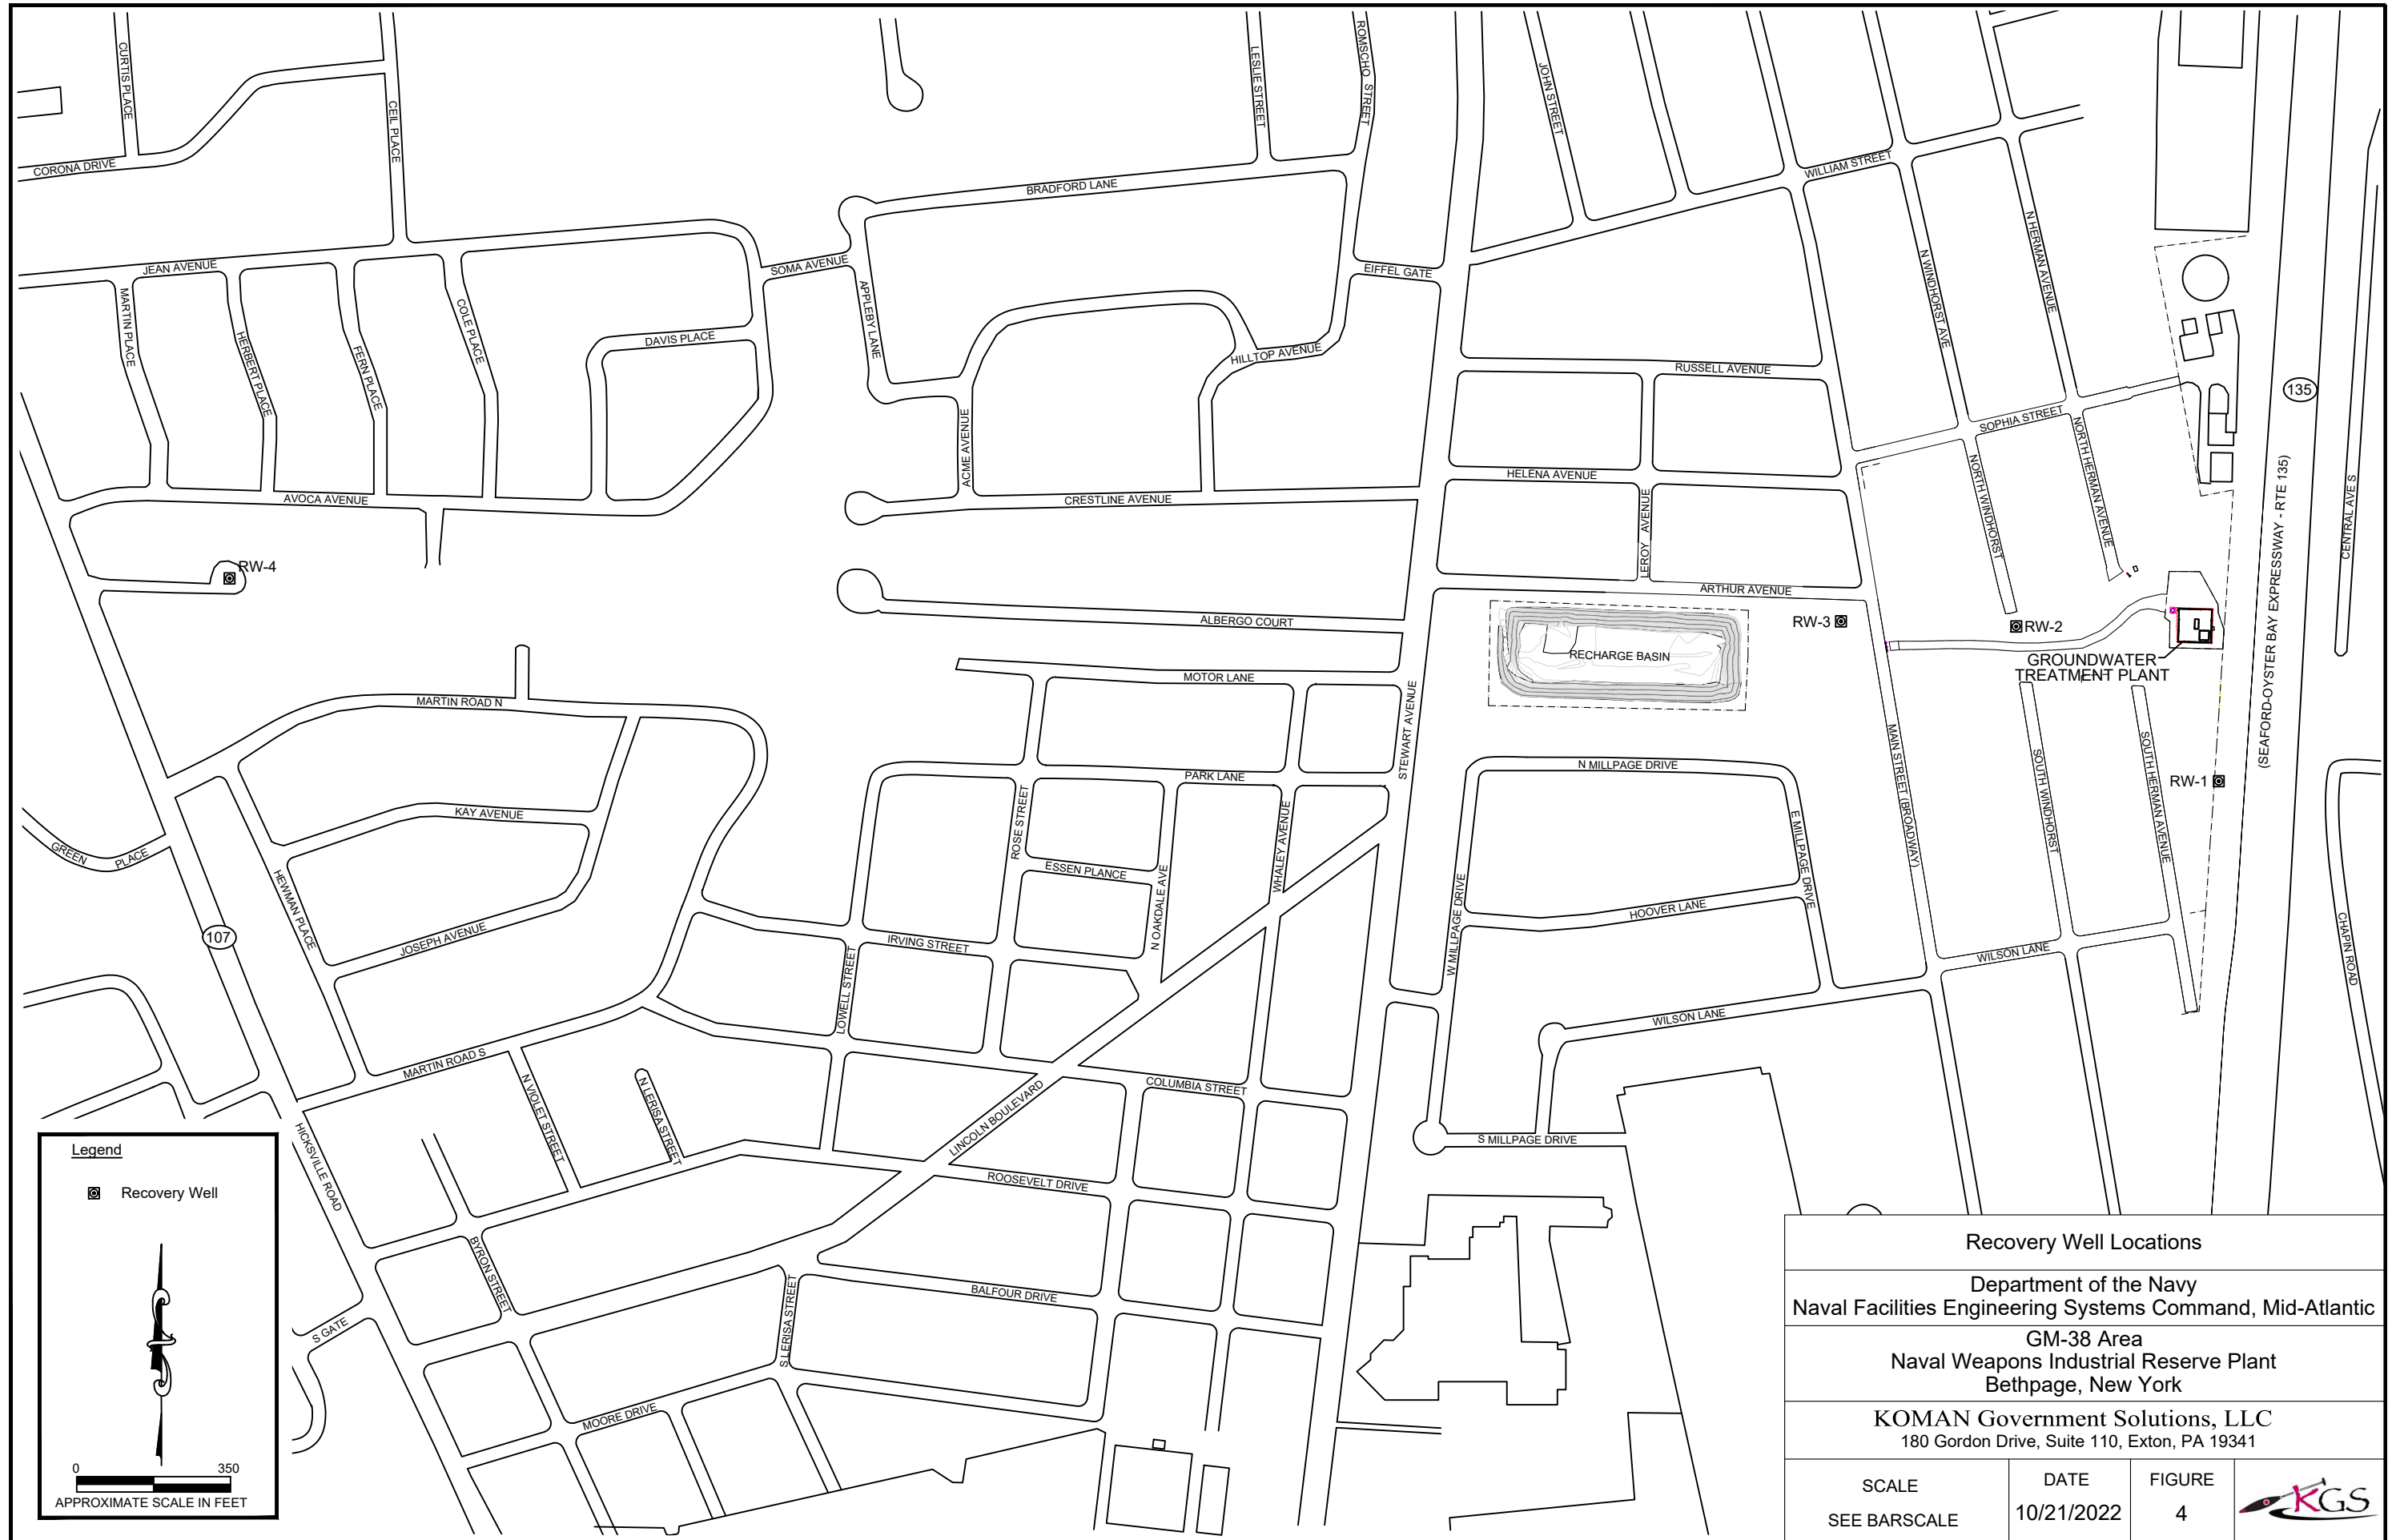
CURTIS PLACE
CORONA DRIVE
CEIL PLACE
LESLIE STREET
ROMSCHO STREET
JOHN STREET
WILLIAM STREET
BRADFORD LANE
JEAN AVENUE
SOMA AVENUE
EIFFEL GATE
MARTIN PLACE
HERBERT PLACE
FERN PLACE
COLE PLACE
DAVIS PLACE
APPLEBY LANE
HILLTOP AVENUE
RUSSELL AVENUE
N WINDHORST AVE
N HERMAN AVENUE
SOPHIA STREET
135
ACME AVENUE
HELENA AVENUE
NORTH WINDHORST
NORTH HERMAN AVENUE
AVOCA AVENUE
CRESTLINE AVENUE
LEROY AVENUE
CENTRAL AVE S
RW-4
ARTHUR AVENUE
ALBERGO COURT
RW-3
RECHARGE BASIN
RW-2
GROUNDWATER TREATMENT PLANT
(SEAFORD-OYSTER BAY EXPRESSWAY - RTE 135)
MOTOR LANE
MARTIN ROAD N
STEWART AVENUE
MAIN STREET (BROADWAY)
SOUTH WINDHORST
SOUTH HERMAN AVENUE
PARK LANE
N MILLPAGE DRIVE
RW-1
KAY AVENUE
ROSE STREET
WHALEY AVENUE
E MILLPAGE DRIVE
GREEN PLACE
ESSEN PLANCE
N OAKDALE AVE
HEWMAN PLACE
HOOVER LANE
W MILLPAGE DRIVE
CHAPIN ROAD
107
JOSEPH AVENUE
IRVING STREET
WILSON LANE
LOWELL STREET
WILSON LANE
MARTIN ROAD S
COLUMBIA STREET
N VIOLET STREET
N LERISA STREET
LINCOLN BOULEVARD
S MILLPAGE DRIVE
HICKSVILLE ROAD
ROOSEVELT DRIVE
BYRON STREET
S LERISA STREET
BALFOUR DRIVE
S GATE
MOORE DRIVE

Legend
Recovery Well
0 350
APPROXIMATE SCALE IN FEET

Recovery Well Locations
Department of the Navy
Naval Facilities Engineering Systems Command, Mid-Atlantic
GM-38 Area
Naval Weapons Industrial Reserve Plant
Bethpage, New York
KOMAN Government Solutions, LLC
180 Gordon Drive, Suite 110, Exton, PA 19341

| SCALE | DATE | FIGURE |
|---|---|---|
| SEE BARSCALE | 10/21/2022 | 4 |

KGS